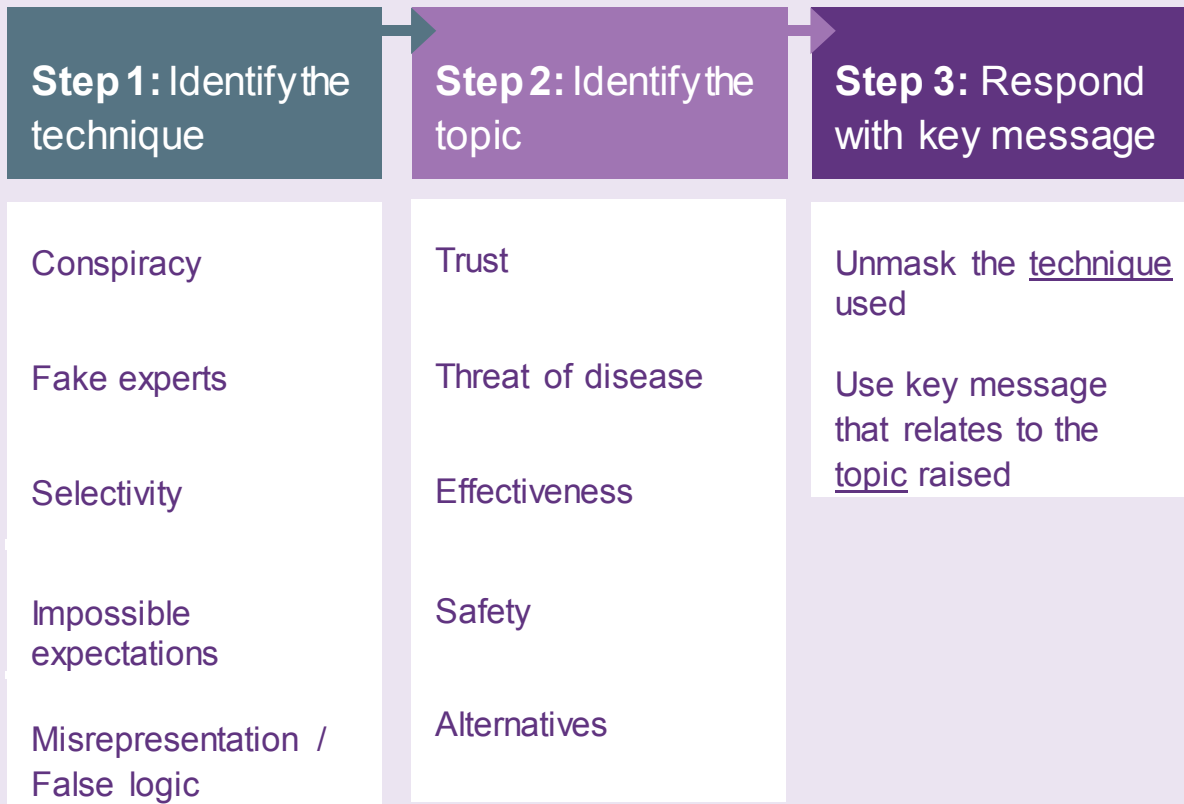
Step 1: Identify the technique

Conspiracy

Fake experts

Selectivity

Impossible expectations

Misrepresentation / False logic

Step 2: Identify the topic

Trust

Threat of disease

Effectiveness

Safety

Alternatives

Step 3: Respond with key message

Unmask the technique used

Use key message that relates to the topic raised